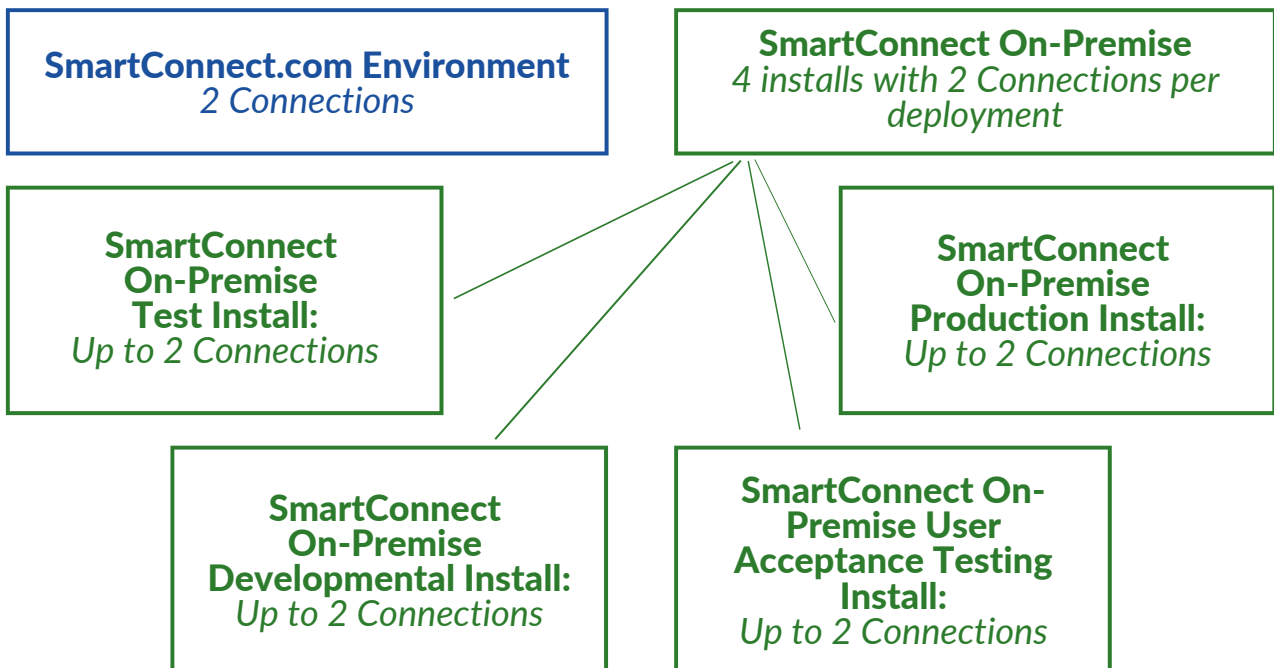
SmartConnect.com Environment
2 Connections

SmartConnect On-Premise
4 installs with 2 Connections per deployment

SmartConnect On-Premise Test Install:
Up to 2 Connections

SmartConnect On-Premise Production Install:
Up to 2 Connections

SmartConnect On-Premise Developmental Install:
Up to 2 Connections

SmartConnect On-Premise User Acceptance Testing Install:
Up to 2 Connections